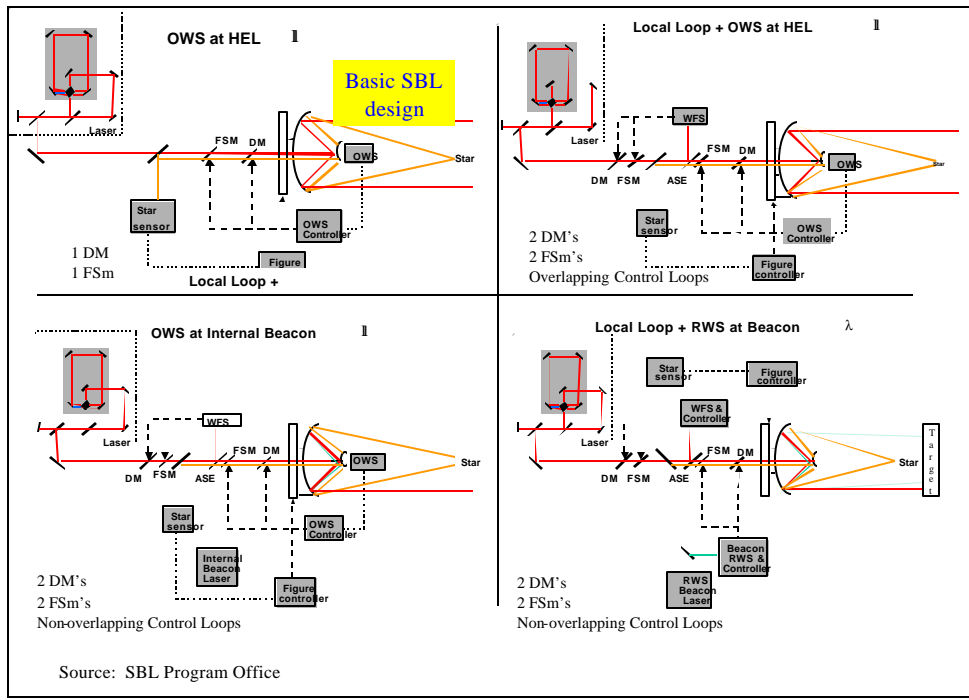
OWS at HEL l

Basic SBL design

Laser

FSM DM

OWS

Star

Star sensor

OWS Controller

1 DM
1 FSm

Figure

Local Loop +

Local Loop + OWS at HEL l

Laser

WFS

DM FSM ASE FSM DM

OWS

Star

Star sensor

OWS Controller

2 DM's
2 FSm's
Overlapping Control Loops

Figure controller

OWS at Internal Beacon l

Laser

WFS

DM FSM ASE FSM DM

OWS

Star

Star sensor

OWS Controller

Internal Beacon Laser

Figure controller

2 DM's
2 FSm's
Non-overlapping Control Loops

Local Loop + RWS at Beacon λ

Star sensor

Figure controller

WFS & Controller

Laser

DM FSM ASE FSM DM

Star

T a r g e t

Beacon RWS & Controller

RWS Beacon Laser

2 DM's
2 FSm's
Non-overlapping Control Loops

Source: SBL Program Office